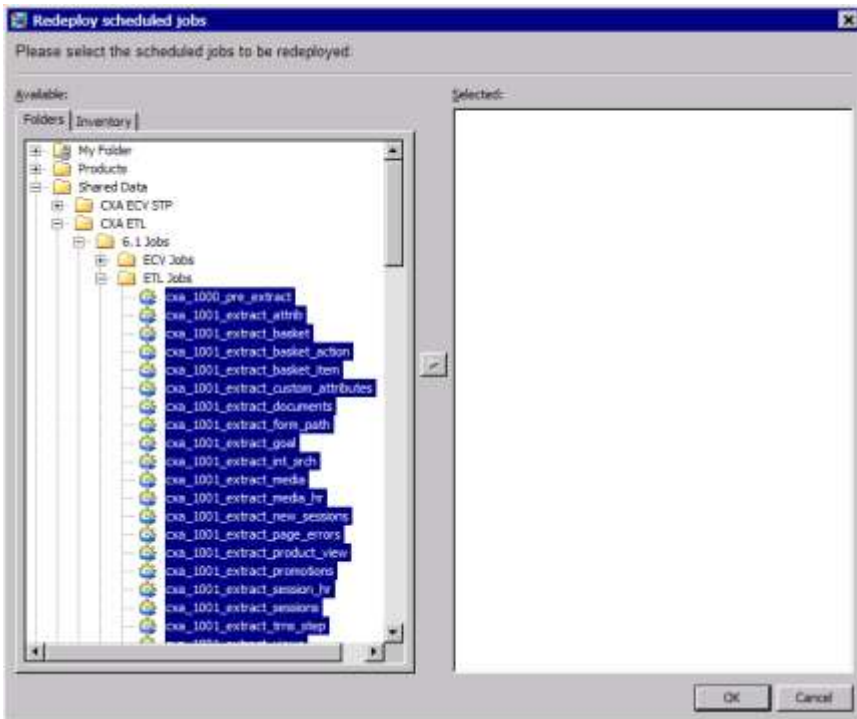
Redeploy scheduled jobs

Please select the scheduled jobs to be redeployed:

Available:

Folders | Inventory

My Folder
Products
Shared Data
CXA ECV STP
CXA ETL
6.1 Jobs
ECV Jobs
ETL Jobs
cxa_1000_pre_extract
cxa_1001_extract_attrib
cxa_1001_extract_basket
cxa_1001_extract_basket_action
cxa_1001_extract_basket_item
cxa_1001_extract_custom_attributes
cxa_1001_extract_documents
cxa_1001_extract_form_path
cxa_1001_extract_goal
cxa_1001_extract_int_srch
cxa_1001_extract_media
cxa_1001_extract_media_hr
cxa_1001_extract_new_sessions
cxa_1001_extract_page_errors
cxa_1001_extract_product_view
cxa_1001_extract_promotions
cxa_1001_extract_session_hr
cxa_1001_extract_sessions
cxa_1001_extract_trns_step
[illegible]

Selected:

OK
Cancel